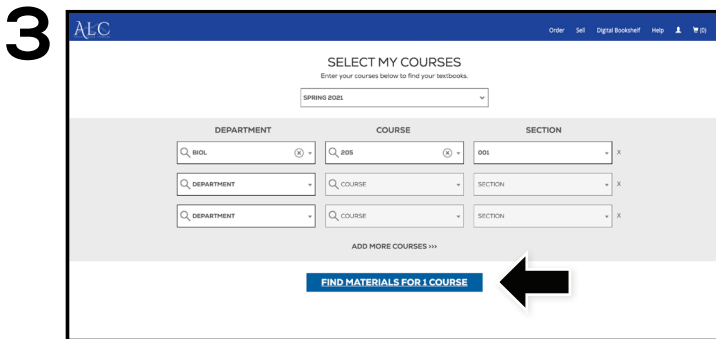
3

ALC

Order Sell Digital Bookshelf Help (0)

SELECT MY COURSES

Enter your courses below to find your textbooks.

SPRING 2021

| DEPARTMENT | COURSE | SECTION |
|---|---|---|
| BIOL | 205 | 001 |
| DEPARTMENT | COURSE | SECTION |
| DEPARTMENT | COURSE | SECTION |

ADD MORE COURSES >>>

FIND MATERIALS FOR 1 COURSE